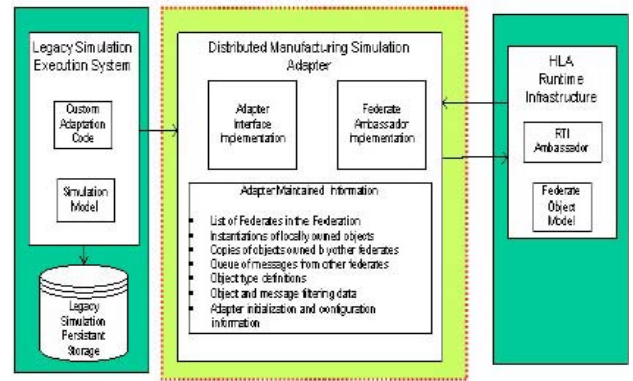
Legacy Simulation Execution System

Custom Adaptation Code

Simulation Model

Legacy Simulation Persistant Storage

Distributed Manufacturing Simulation Adapter

Adapter Interface Implementation

Federate Ambassador Implementation

Adapter Maintained Information

- List of Federates in the Federation
- Instantiations of locally owned objects
- Copies of objects owned by other federates
- Queue of messages from other federates
- Object type definitions
- Object and message filtering data
- Adapter initialization and configuration information

HLA Runtime Infrastructure

RTI Ambassador

Federate Object Model